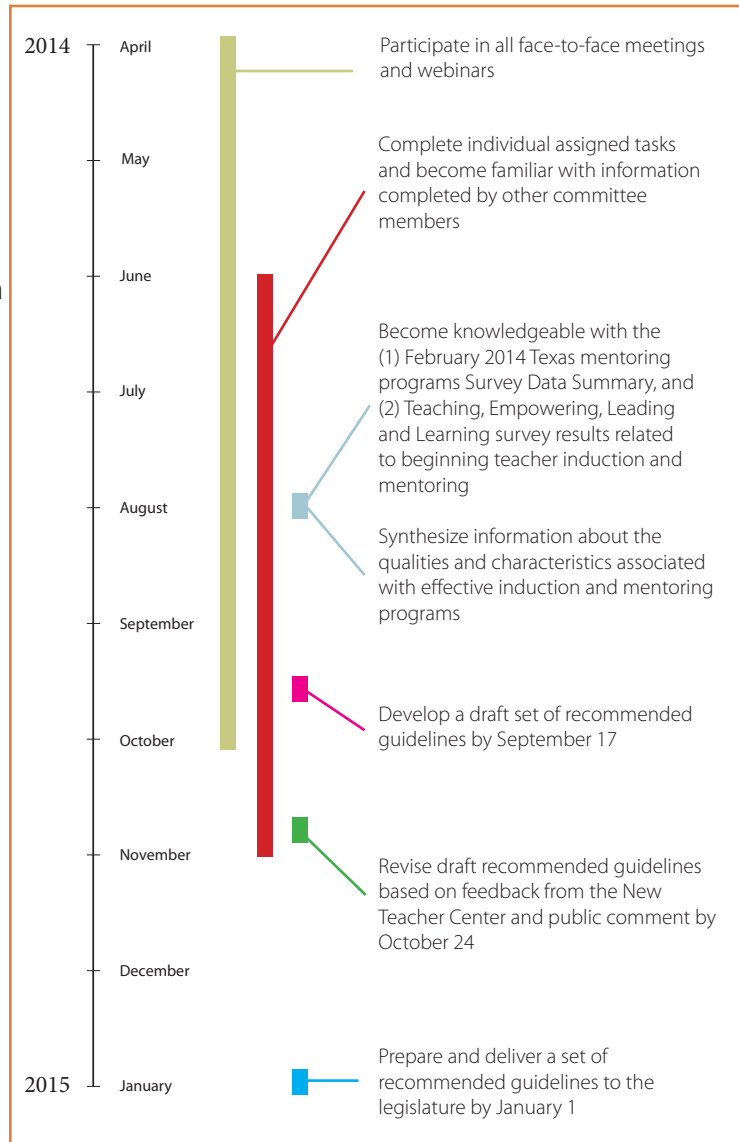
2014
April
May
June
July
August
September
October
November
December
2015
January

Participate in all face-to-face meetings and webinars

Complete individual assigned tasks and become familiar with information completed by other committee members

Become knowledgeable with the (1) February 2014 Texas mentoring programs Survey Data Summary, and (2) Teaching, Empowering, Leading and Learning survey results related to beginning teacher induction and mentoring

Synthesize information about the qualities and characteristics associated with effective induction and mentoring programs

Develop a draft set of recommended guidelines by September 17

Revise draft recommended guidelines based on feedback from the New Teacher Center and public comment by October 24

Prepare and deliver a set of recommended guidelines to the legislature by January 1